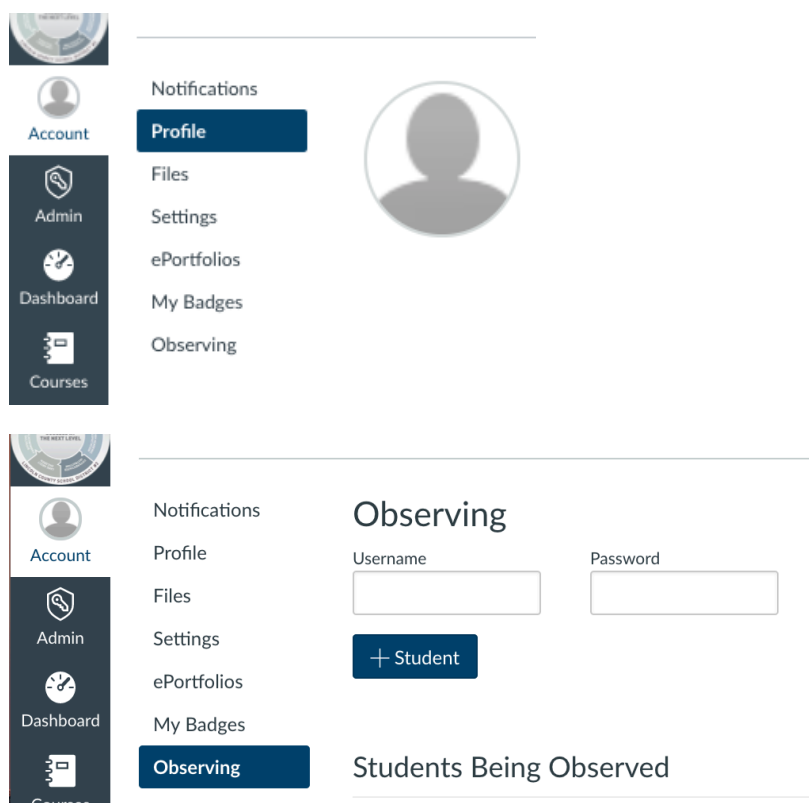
THE NEXT LEVEL

Account

Admin

Dashboard

Courses

Notifications

Profile

Files

Settings

ePortfolios

My Badges

Observing

THE NEXT LEVEL

Account

Admin

Dashboard

Courses

Notifications

Profile

Files

Settings

ePortfolios

My Badges

Observing

Observing

Username

Password

+ Student

Students Being Observed